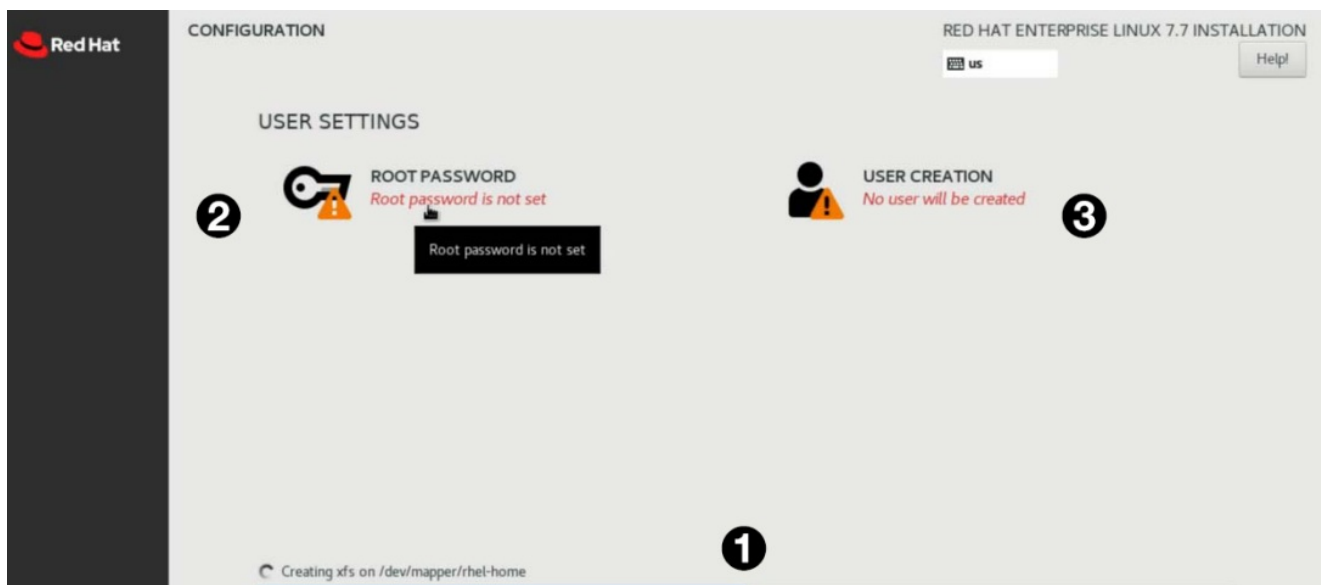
Red Hat

CONFIGURATION

RED HAT ENTERPRISE LINUX 7.7 INSTALLATION

us

Help!

USER SETTINGS

ROOT PASSWORD
Root password is not set

Root password is not set

❷

USER CREATION
No user will be created

❸

❶

Creating xfs on /dev/mapper/rhel-home